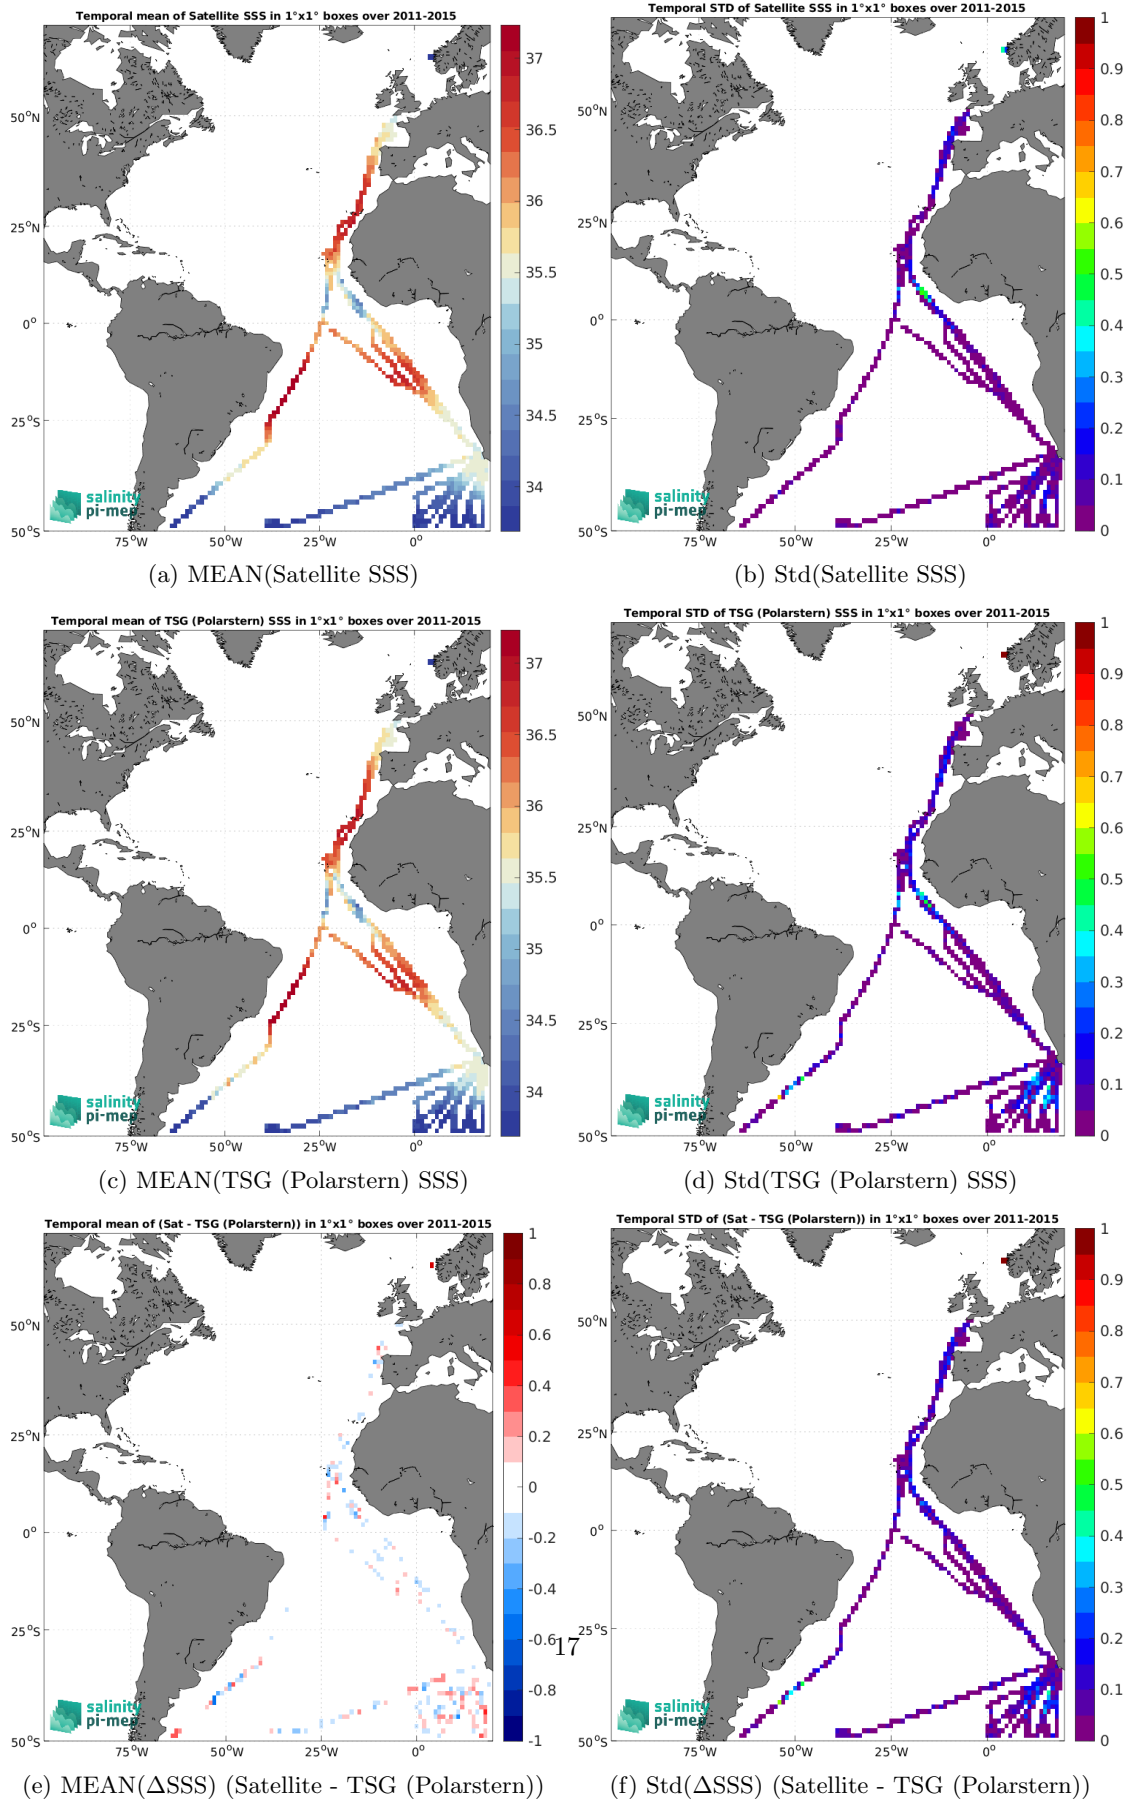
Temporal mean of Satellite SSS in 1°x1° boxes over 2011-2015

50°N
25°N
0°
25°S
50°S
75°W 50°W 25°W 0°

37
36.5
36
35.5
35
34.5
34

salinity pi-mep

(a) MEAN(Satellite SSS)

Temporal STD of Satellite SSS in 1°x1° boxes over 2011-2015

50°N
25°N
0°
25°S
50°S
75°W 50°W 25°W 0°

1
0.9
0.8
0.7
0.6
0.5
0.4
0.3
0.2
0.1
0

salinity pi-mep

(b) Std(Satellite SSS)

Temporal mean of TSG (Polarstern) SSS in 1°x1° boxes over 2011-2015

50°N
25°N
0°
25°S
50°S
75°W 50°W 25°W 0°

37
36.5
36
35.5
35
34.5
34

salinity pi-mep

(c) MEAN(TSG (Polarstern) SSS)

Temporal STD of TSG (Polarstern) SSS in 1°x1° boxes over 2011-2015

50°N
25°N
0°
25°S
50°S
75°W 50°W 25°W 0°

1
0.9
0.8
0.7
0.6
0.5
0.4
0.3
0.2
0.1
0

salinity pi-mep

(d) Std(TSG (Polarstern) SSS)

Temporal mean of (Sat - TSG (Polarstern)) in 1°x1° boxes over 2011-2015

50°N
25°N
0°
25°S
50°S
75°W 50°W 25°W 0°

1
0.8
0.6
0.4
0.2
0
-0.2
-0.4
-0.6
-0.8
-1

salinity pi-mep

(e) MEAN(ΔSSS) (Satellite - TSG (Polarstern))

17

Temporal STD of (Sat - TSG (Polarstern)) in 1°x1° boxes over 2011-2015

50°N
25°N
0°
25°S
50°S
75°W 50°W 25°W 0°

1
0.9
0.8
0.7
0.6
0.5
0.4
0.3
0.2
0.1
0

salinity pi-mep

(f) Std(ΔSSS) (Satellite - TSG (Polarstern))